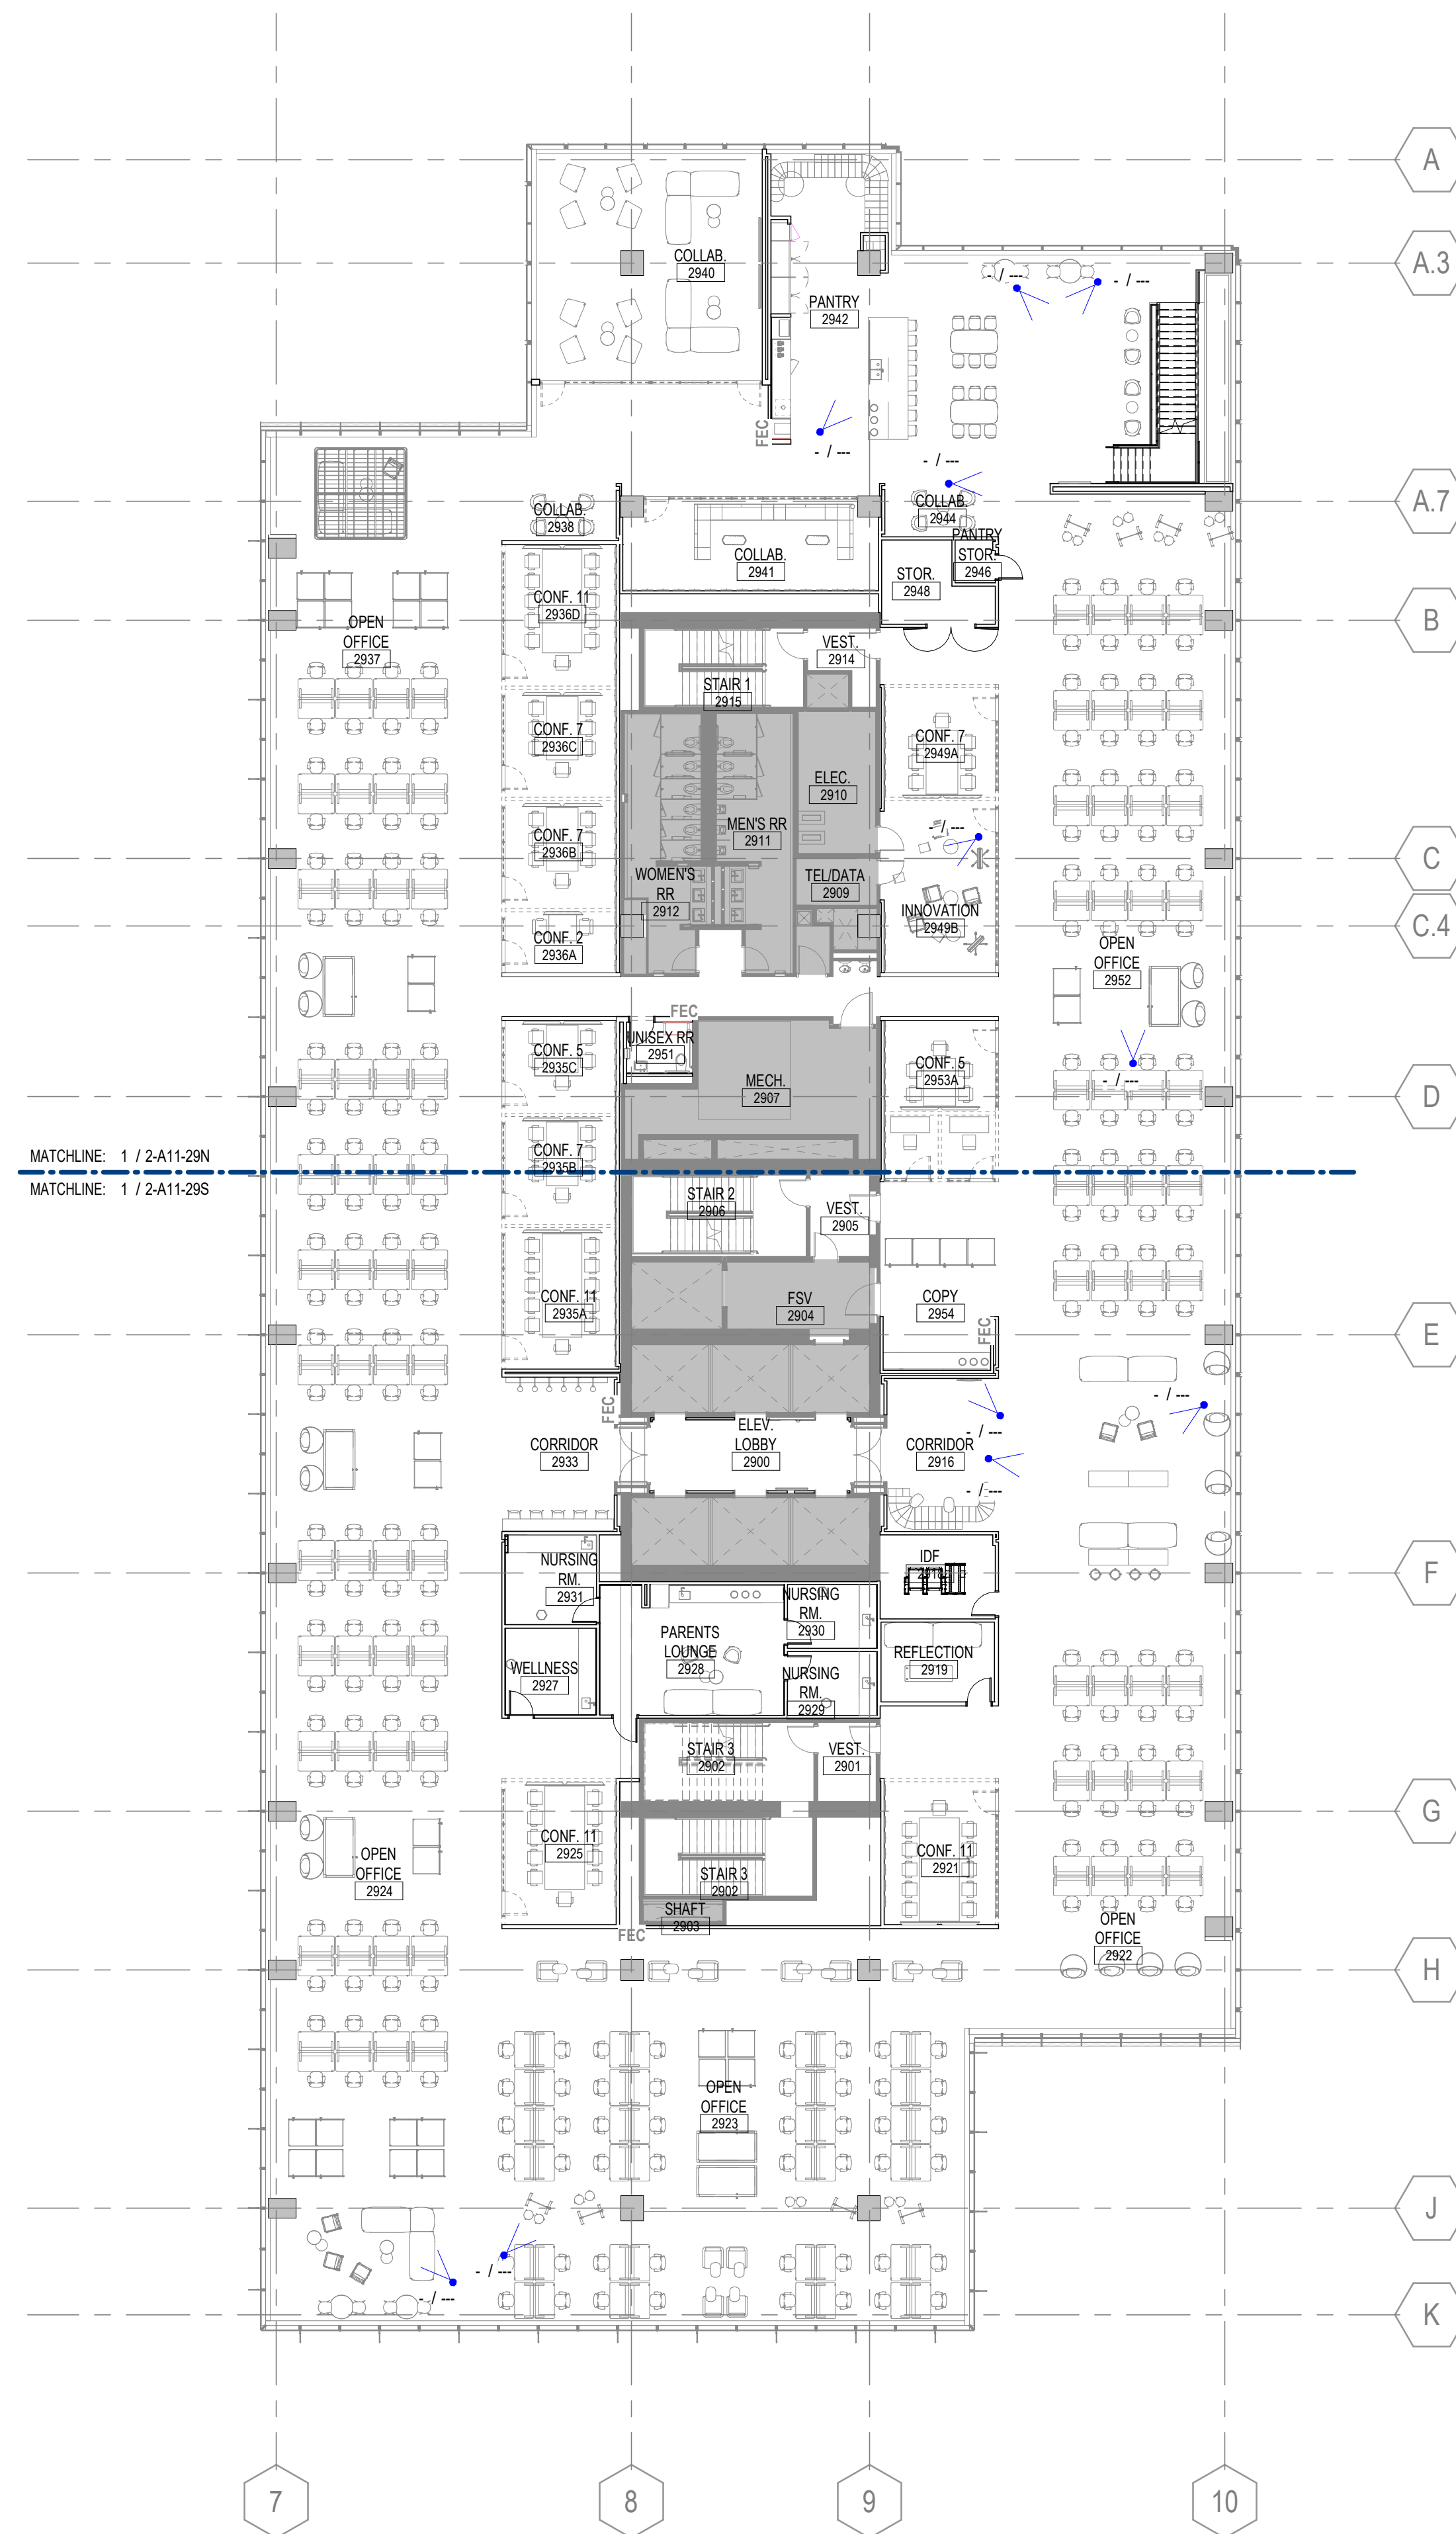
A
A.3
A.7
B
C
C.4
D
E
F
G
H
J
K

COLLAB.
2940

PANTRY
2942

- / ---

- / ---

FEC

- / ---

- / ---

COLLAB.
2938

COLLAB.
2941

COLLAB.
2944

PANTRY
STOR.
2946

STOR.
2948

OPEN
OFFICE
2937

CONF. 11
2936D

VEST.
2914

STAIR 1
2915

CONF. 7
2936C

CONF. 7
2949A

ELEC.
2910

MEN'S RR
2911

CONF. 7
2936B

- / ---

WOMEN'S
RR
2912

TEL/DATA
2909

INNOVATION
2949B

CONF. 2
2936A

OPEN
OFFICE
2952

FEC

UNISEX RR
2951

CONF. 5
2935C

MECH.
2907

CONF. 5
2953A

- / ---

MATCHLINE: 1 / 2-A11-29N
MATCHLINE: 1 / 2-A11-29S

CONF. 7
2935B

STAIR 2
2906

VEST.
2905

CONF. 11
2935A

FSV
2904

COPY
2954

FEC

- / ---

FEC

ELEV.
LOBBY
2900

CORRIDOR
2933

CORRIDOR
2916

- / ---

- / ---

NURSING
RM.
2931

IDF
2918

NURSING
RM.
2930

PARENTS
LOUNGE
2928

REFLECTION
2919

WELLNESS
2927

NURSING
RM.
2929

STAIR 3
2902

VEST.
2901

OPEN
OFFICE
2924

CONF. 11
2925

CONF. 11
2921

STAIR 3
2902

SHAFT
2903

FEC

OPEN
OFFICE
2922

OPEN
OFFICE
2923

- / ---

- / ---

7
8
9
10